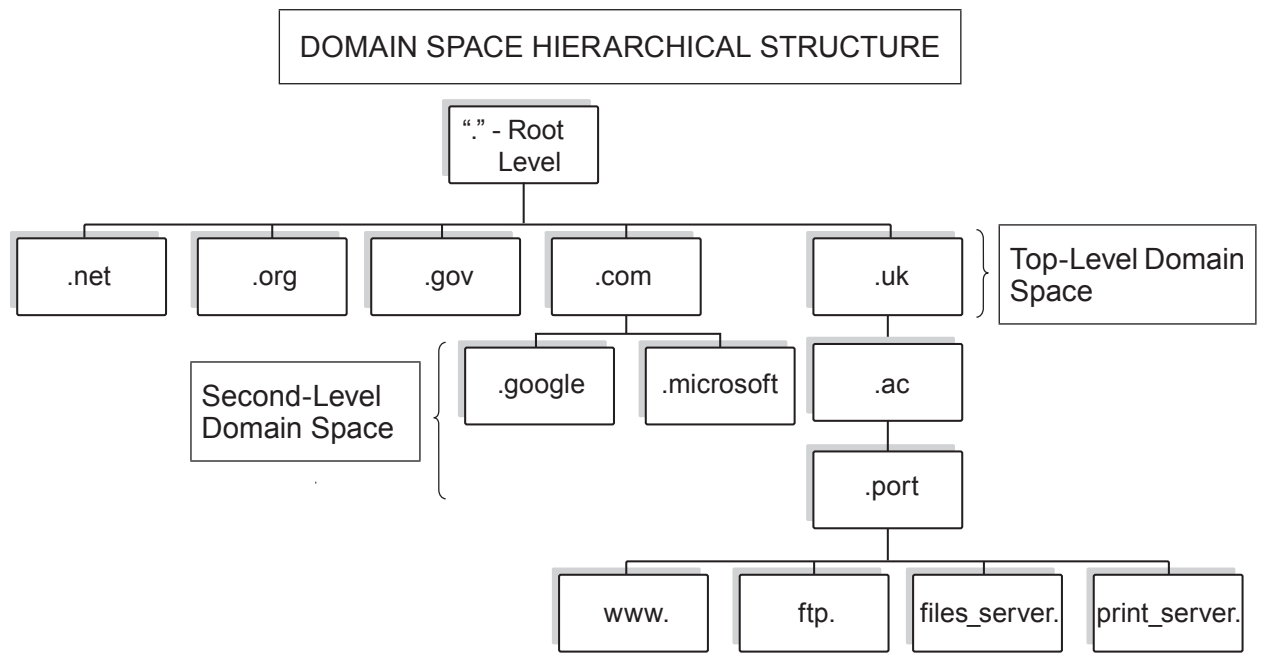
DOMAIN SPACE HIERARCHICAL STRUCTURE

"." - Root Level

.net

.org

.gov

.com

.uk

Top-Level Domain Space

Second-Level Domain Space

.google

.microsoft

.ac

.port

www.

ftp.

files_server.

print_server.